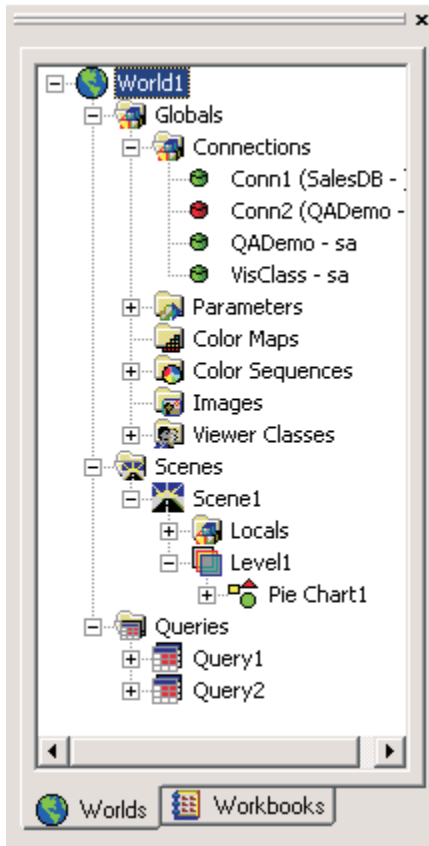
x
World1
Globals
Connections
Conn1 (SalesDB - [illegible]
Conn2 (QADemo - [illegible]
QADemo - sa
VisClass - sa
Parameters
Color Maps
Color Sequences
Images
Viewer Classes
Scenes
Scene1
Locals
Level1
Pie Chart1
Queries
Query1
Query2
Worlds
Workbooks